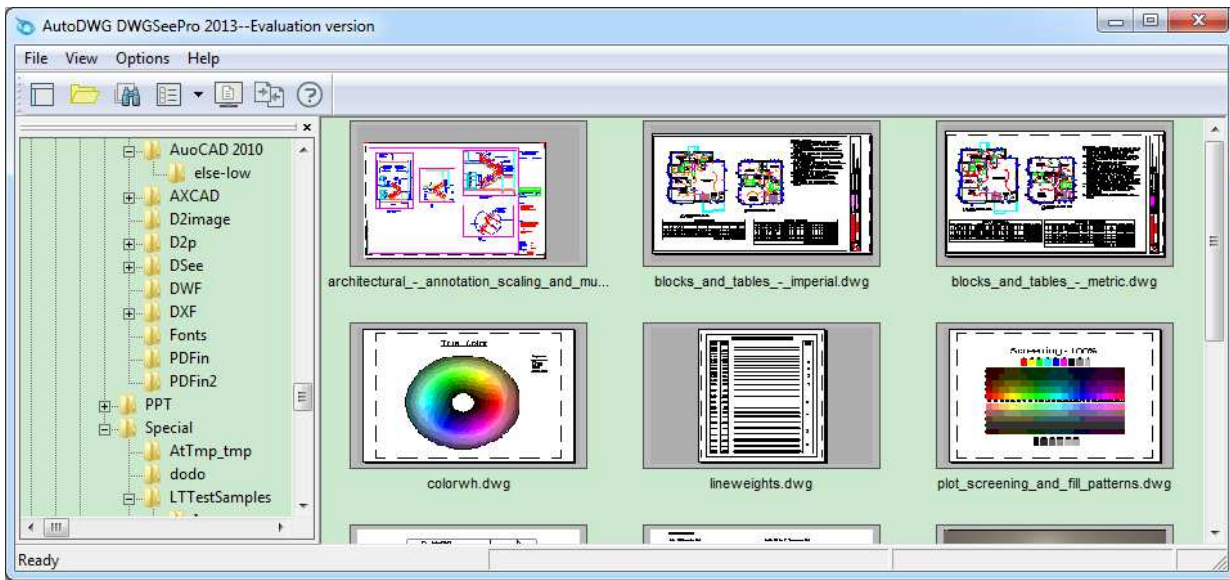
AutoDWG DWGSeePro 2013--Evaluation version

File View Options Help

AuoCAD 2010
else-low
AXCAD
D2image
D2p
DSee
DWF
DXF
Fonts
PDFin
PDFin2
PPT
Special
AtTmp_tmp
dodo
LTTestSamples

architectural_-_annotation_scaling_and_mu...
blocks_and_tables_-_imperial.dwg
blocks_and_tables_-_metric.dwg
colorwh.dwg
lineweights.dwg
plot_screening_and_fill_patterns.dwg

Ready